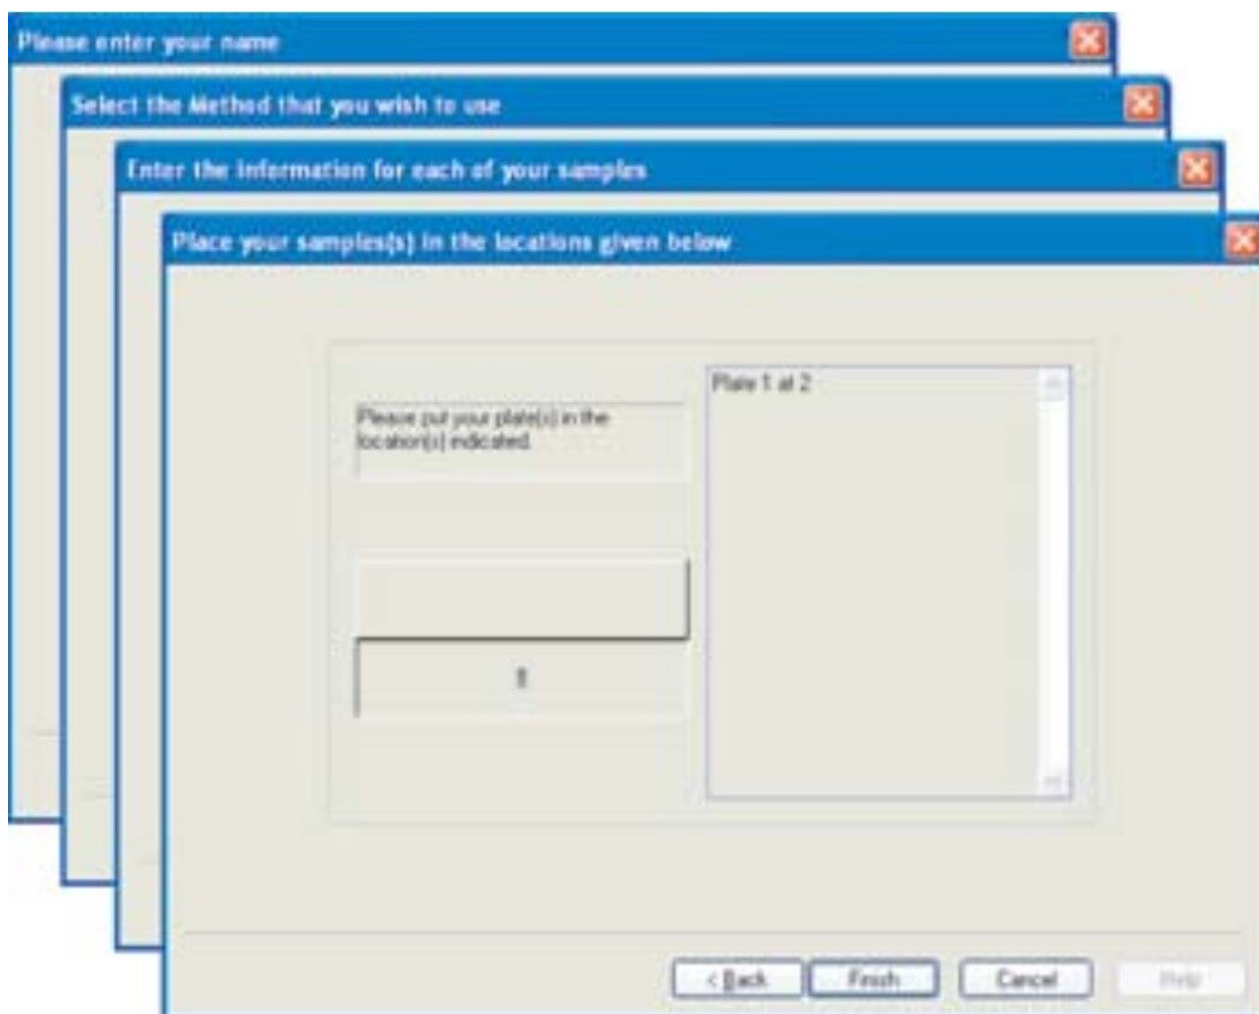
Please enter your name

Select the Method that you wish to use

Enter the information for each of your samples

Place your samples(s) in the locations given below

Please put your plate(s) in the location(s) indicated.

Plate 1 at 2

1

< Back

Finish

Cancel

Help